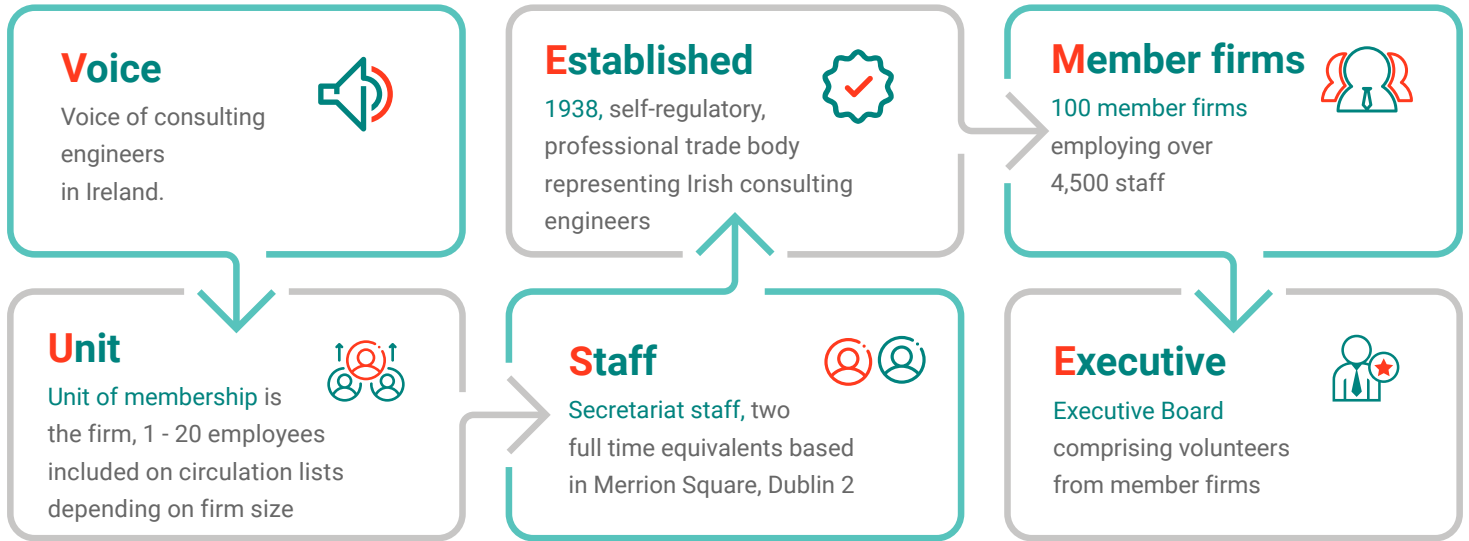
Voice
Voice of consulting engineers in Ireland.

Unit
Unit of membership is the firm, 1 - 20 employees included on circulation lists depending on firm size

Established
1938, self-regulatory, professional trade body representing Irish consulting engineers

Staff
Secretariat staff, two full time equivalents based in Merrion Square, Dublin 2

Member firms
100 member firms employing over 4,500 staff

Executive
Executive Board comprising volunteers from member firms